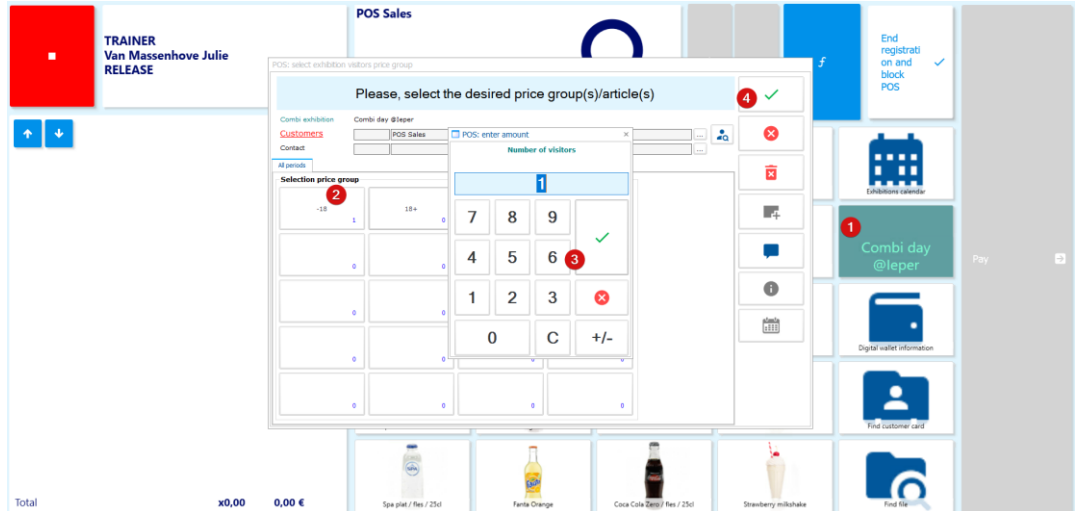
TRAINER
Van Massenhove Julie
RELEASE

POS Sales

End registration and block POS

POS: select exhibition visitors price group

Please, select the desired price group(s)/article(s)

4

Combi exhibition Combi day @Ieper

Customers POS Sales

Contact

All periods

Selection price group

2

-18 1

18+ 0

0 0
0 0
0 0
0 0

POS: enter amount

Number of visitors

1

7 8 9
4 5 6
1 2 3
0 C +/-

3

Exhibitions calendar

1

Combi day @Ieper

Digital wallet information

Find customer card

Pay

Spa plat / fles / 25cl

Fanta Orange

Coca Cola Zero / fles / 25cl

Strawberry milkshake

Find file

Total x0,00 0,00 €